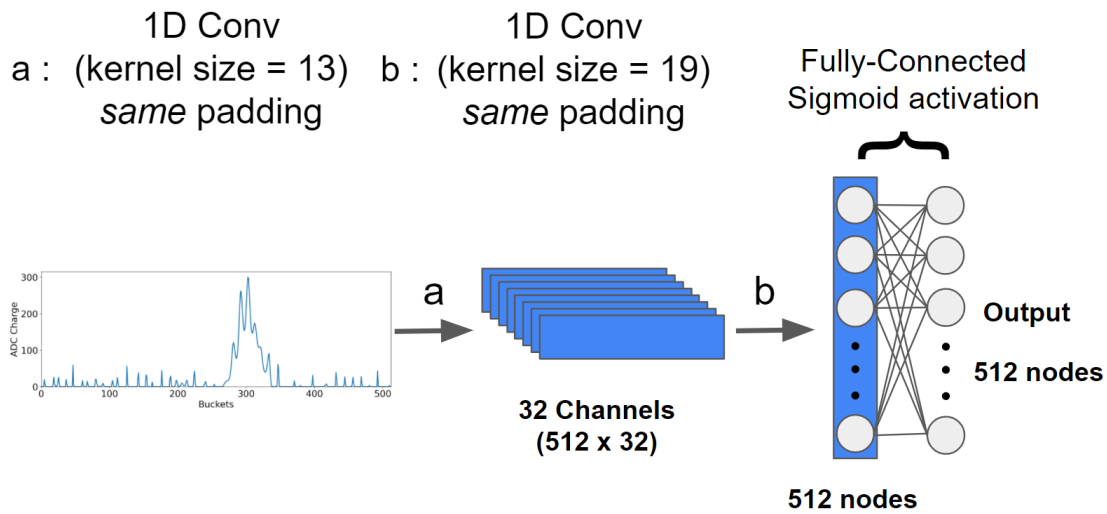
a : 1D Conv (kernel size = 13) *same* padding

b : 1D Conv (kernel size = 19) *same* padding

Fully-Connected Sigmoid activation

300
200
100
0
ADC Charge
0 100 200 300 400 500
Buckets

a

32 Channels (512 x 32)

b

Output

512 nodes

512 nodes